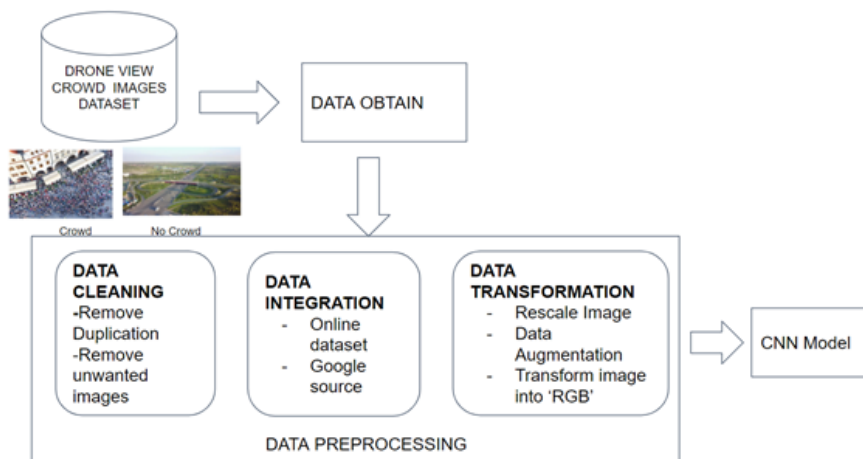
DRONE VIEW CROWD IMAGES DATASET

DATA OBTAIN

Crowd

No Crowd

DATA CLEANING
-Remove Duplication
-Remove unwanted images

DATA INTEGRATION
- Online dataset
- Google source

DATA TRANSFORMATION
- Rescale Image
- Data Augmentation
- Transform image into 'RGB'

CNN Model

DATA PREPROCESSING